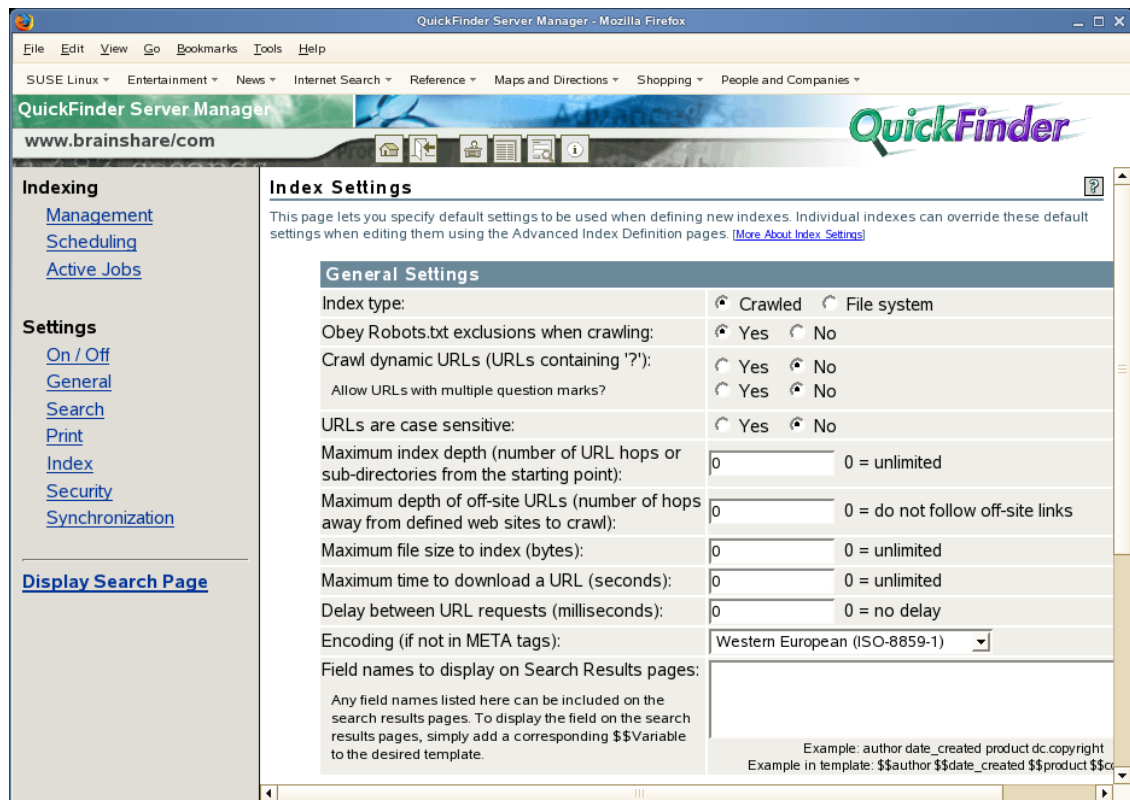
QuickFinder Server Manager - Mozilla Firefox

File Edit View Go Bookmarks Tools Help

SUSE Linux Entertainment News Internet Search Reference Maps and Directions Shopping People and Companies

QuickFinder Server Manager
www.brainshare/com

QuickFinder

Indexing
Management
Scheduling
Active Jobs

Settings
On / Off
General
Search
Print
Index
Security
Synchronization

Display Search Page

Index Settings

This page lets you specify default settings to be used when defining new indexes. Individual indexes can override these default settings when editing them using the Advanced Index Definition pages. [More About Index Settings]

General Settings

| | |
|---|---|
| Index type: | Crawled File system |
| Obey Robots.txt exclusions when crawling: | Yes No |
| Crawl dynamic URLs (URLs containing '?'): | Yes No |
| Allow URLs with multiple question marks? | Yes No |
| URLs are case sensitive: | Yes No |
| Maximum index depth (number of URL hops or sub-directories from the starting point): | 0 0 = unlimited |
| Maximum depth of off-site URLs (number of hops away from defined web sites to crawl): | 0 0 = do not follow off-site links |
| Maximum file size to index (bytes): | 0 0 = unlimited |
| Maximum time to download a URL (seconds): | 0 0 = unlimited |
| Delay between URL requests (milliseconds): | 0 0 = no delay |
| Encoding (if not in META tags): | Western European (ISO-8859-1) |
| Field names to display on Search Results pages: Any field names listed here can be included on the search results pages. To display the field on the search results pages, simply add a corresponding $$Variable to the desired template. | Example: author date_created product dc.copyright Example in template: $$author $$date_created $$product $$c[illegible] |